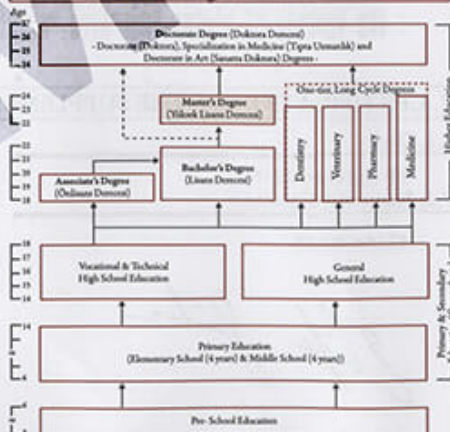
Age
27
26
25
24

Doctorate Degree (Doktora Derecesi)
- Doctorate (Doktora), Specialization in Medicine (Tıpta Uzmanlık) and Doctorate in Art (Sanatta Doktora) Degrees -

24
23
22

Master's Degree
(Yüksek Lisans Derecesi)

One-tier, Long Cycle Degrees

22
21
20
19
18

Associate's Degree
(Önlisans Derecesi)

Bachelor's Degree
(Lisans Derecesi)

Dentistry

Veterinary

Pharmacy

Medicine

Higher Education

18
17
16
15
14

Vocational & Technical
High School Education

General
High School Education

Primary & Secondary

14

6

Primary Education
(Elementary School (4 years) & Middle School (4 years))

6

Pre-School Education